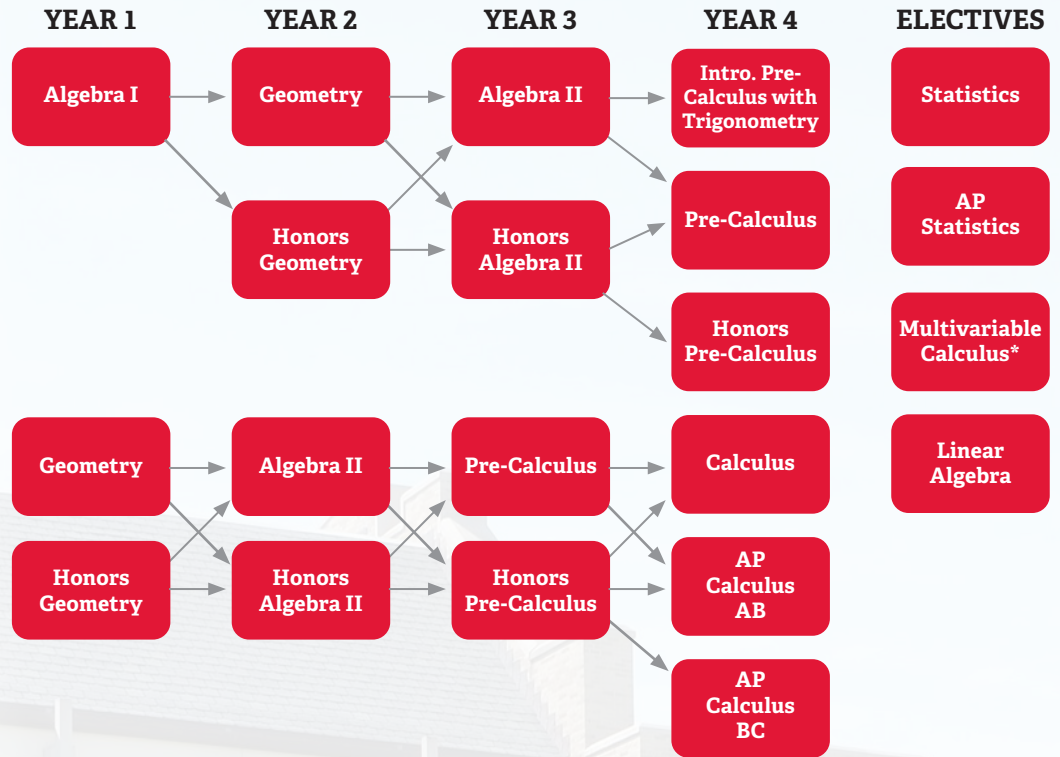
YEAR 1
YEAR 2
YEAR 3
YEAR 4
ELECTIVES

Algebra I
Geometry
Algebra II
Intro. Pre-Calculus with Trigonometry
Statistics

Honors Geometry
Honors Algebra II
Pre-Calculus
AP Statistics

Honors Pre-Calculus
Multivariable Calculus*

Geometry
Algebra II
Pre-Calculus
Calculus
Linear Algebra

Honors Geometry
Honors Algebra II
Honors Pre-Calculus
AP Calculus AB

AP Calculus BC